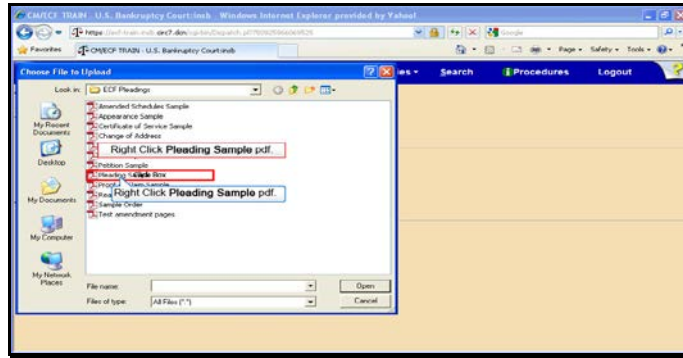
CM/ECF TRAIN - U.S. Bankruptcy Court:insb - Windows Internet Explorer provided by Yahoo!

https://ecf-train.insb.uscourts.gov/cgi-bin/Dispatch.pl?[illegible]

Google

Favorites

CM/ECF TRAIN - U.S. Bankruptcy Court:insb

Page • Safety • Tools •

Choose File to Upload

ies • Search Procedures Logout

Look in: ECF Pleadings

My Recent Documents

Desktop

My Documents

My Computer

My Network Places

Amended Schedules Sample
Appearance Sample
Certificate of Service Sample
Change of Address

Right Click **Pleading Sample** pdf.

Petition Sample
Pleading Sample
Proof of Claim Sample
Rea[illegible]
Sample Order
Test amendment pages

Right Click **Pleading Sample** pdf.

File name:

Files of type: All Files (*.*)

Open

Cancel